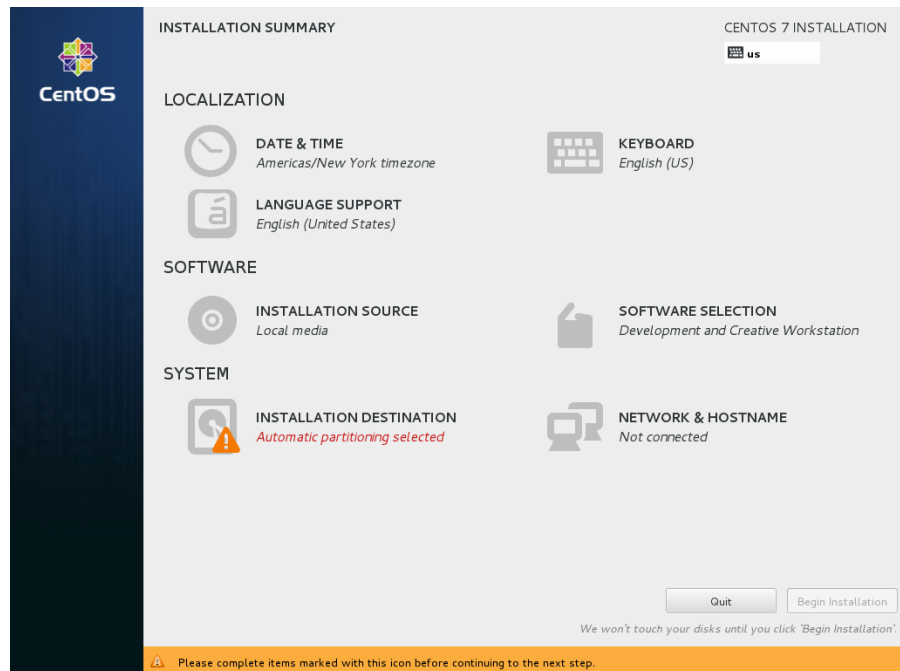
CentOS

INSTALLATION SUMMARY

CENTOS 7 INSTALLATION

us

LOCALIZATION

DATE & TIME
Americas/New York timezone

KEYBOARD
English (US)

LANGUAGE SUPPORT
English (United States)

SOFTWARE

INSTALLATION SOURCE
Local media

SOFTWARE SELECTION
Development and Creative Workstation

SYSTEM

INSTALLATION DESTINATION
Automatic partitioning selected

NETWORK & HOSTNAME
Not connected

Quit

Begin Installation

We won't touch your disks until you click 'Begin Installation'.

Please complete items marked with this icon before continuing to the next step.